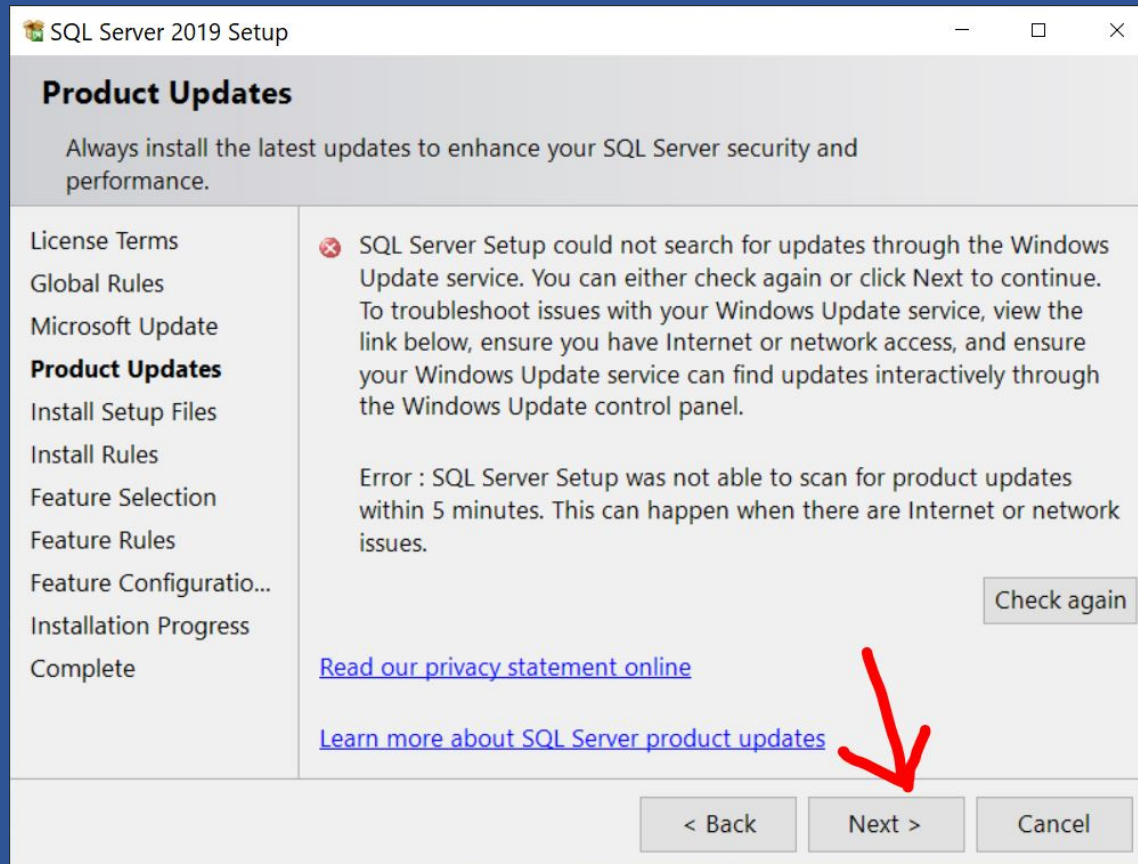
SQL Server 2019 Setup

Product Updates

Always install the latest updates to enhance your SQL Server security and performance.

License Terms
Global Rules
Microsoft Update
Product Updates
Install Setup Files
Install Rules
Feature Selection
Feature Rules
Feature Configuratio...
Installation Progress
Complete

SQL Server Setup could not search for updates through the Windows Update service. You can either check again or click Next to continue. To troubleshoot issues with your Windows Update service, view the link below, ensure you have Internet or network access, and ensure your Windows Update service can find updates interactively through the Windows Update control panel.

Error : SQL Server Setup was not able to scan for product updates within 5 minutes. This can happen when there are Internet or network issues.

Check again

Read our privacy statement online

Learn more about SQL Server product updates

< Back
Next >
Cancel